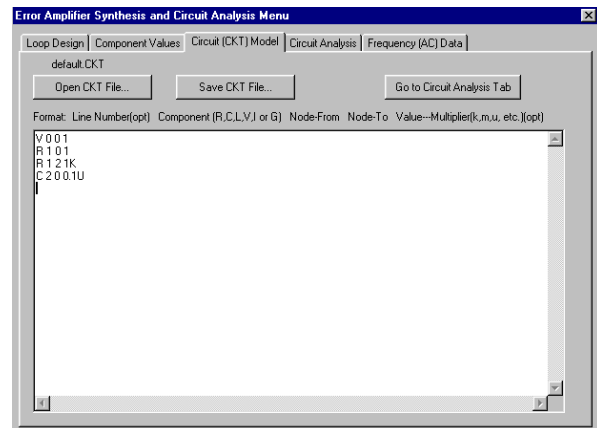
Error Amplifier Synthesis and Circuit Analysis Menu

Loop Design | Component Values | Circuit (CKT) Model | Circuit Analysis | Frequency (AC) Data

default.CKT

Open CKT File...

Save CKT File...

Go to Circuit Analysis Tab

Format: Line Number(opt) Component (R,C,L,V,I or G) Node-From Node-To Value--Multiplier(k,m,u, etc.)(opt)

V 0 0 1
R 1 0 1
R 1 2 1K
C 2 0 0.1U